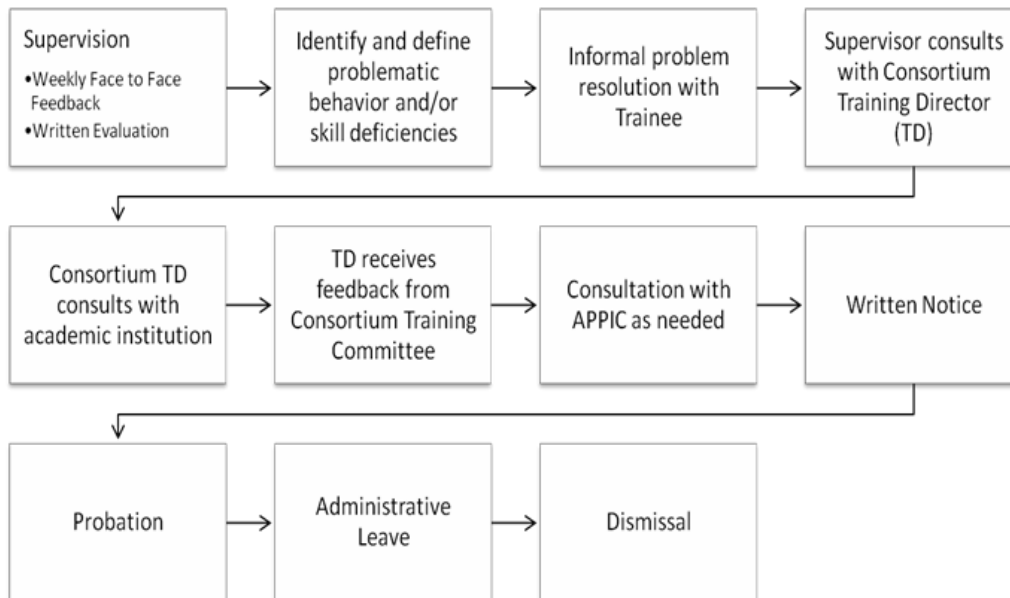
Supervision
•Weekly Face to Face Feedback
•Written Evaluation

Identify and define problematic behavior and/or skill deficiencies

Informal problem resolution with Trainee

Supervisor consults with Consortium Training Director (TD)

Consortium TD consults with academic institution

TD receives feedback from Consortium Training Committee

Consultation with APPIC as needed

Written Notice

Probation

Administrative Leave

Dismissal